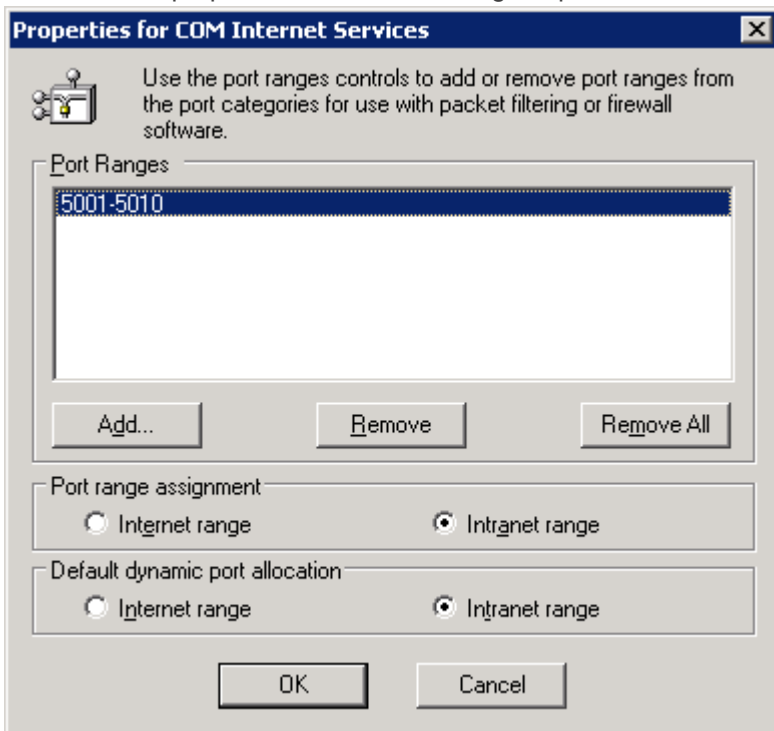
Properties for COM Internet Services

Use the port ranges controls to add or remove port ranges from the port categories for use with packet filtering or firewall software.

Port Ranges

5001-5010

Add...

Remove

Remove All

Port range assignment

Internet range

Intranet range

Default dynamic port allocation

Internet range

Intranet range

OK

Cancel